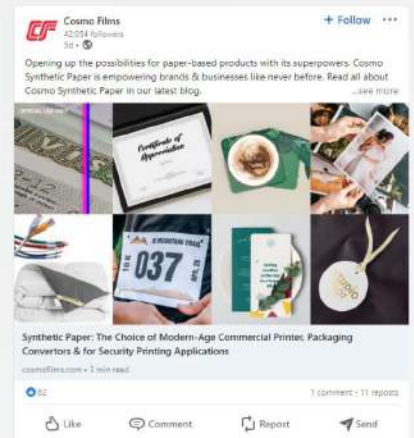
CF

Cosmo Films
42,054 followers
5d •

+ Follow •••

Opening up the possibilities for paper-based products with its superpowers. Cosmo Synthetic Paper is empowering brands & businesses like never before. Read all about Cosmo Synthetic Paper in our latest blog. ...see more

Certificate of Appreciation

037

Synthetic Paper: The Choice of Modern-Age Commercial Printer, Packaging Convertors & for Security Printing Applications

cosmofilms.com • 3 min read

82

1 comment • 11 reposts

Like Comment Repost Send